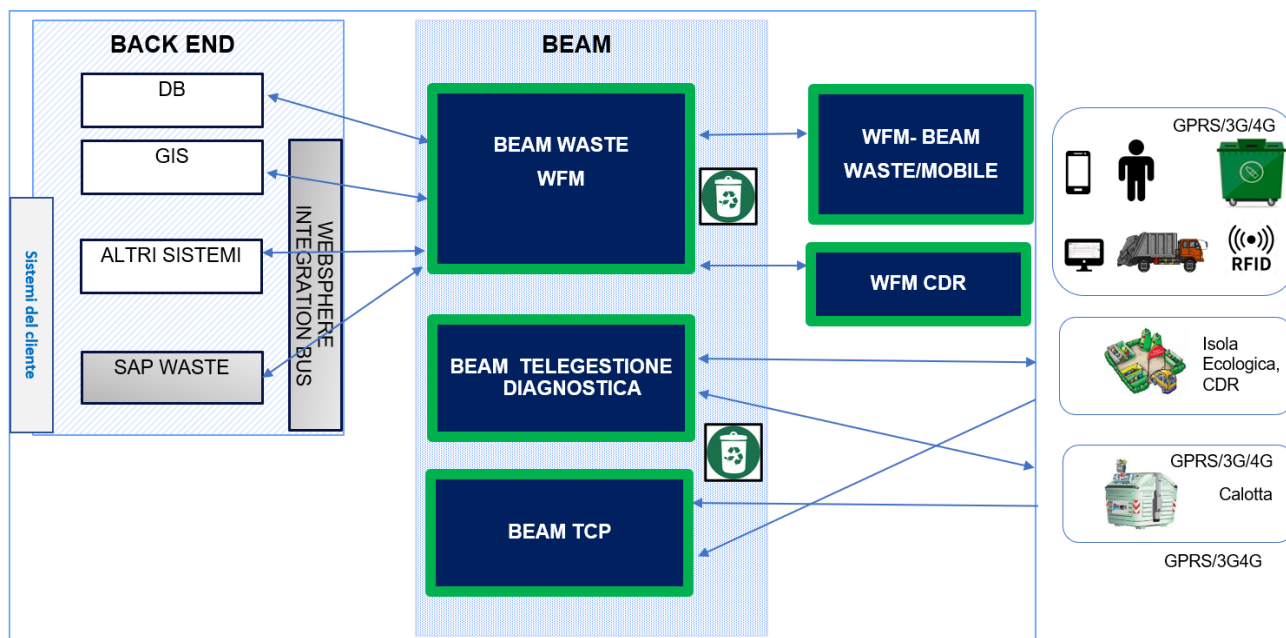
Sistemi del cliente

BACK END

DB

GIS

ALTRI SISTEMI

SAP WASTE

WEBSPHERE INTEGRATION BUS

BEAM

BEAM WASTE WFM

BEAM TELEGESTIONE DIAGNOSTICA

BEAM TCP

WFM- BEAM WASTE/MOBILE

WFM CDR

GPRS/3G/4G

RFID

Isola Ecologica, CDR

GPRS/3G/4G

Calotta

GPRS/3G4G